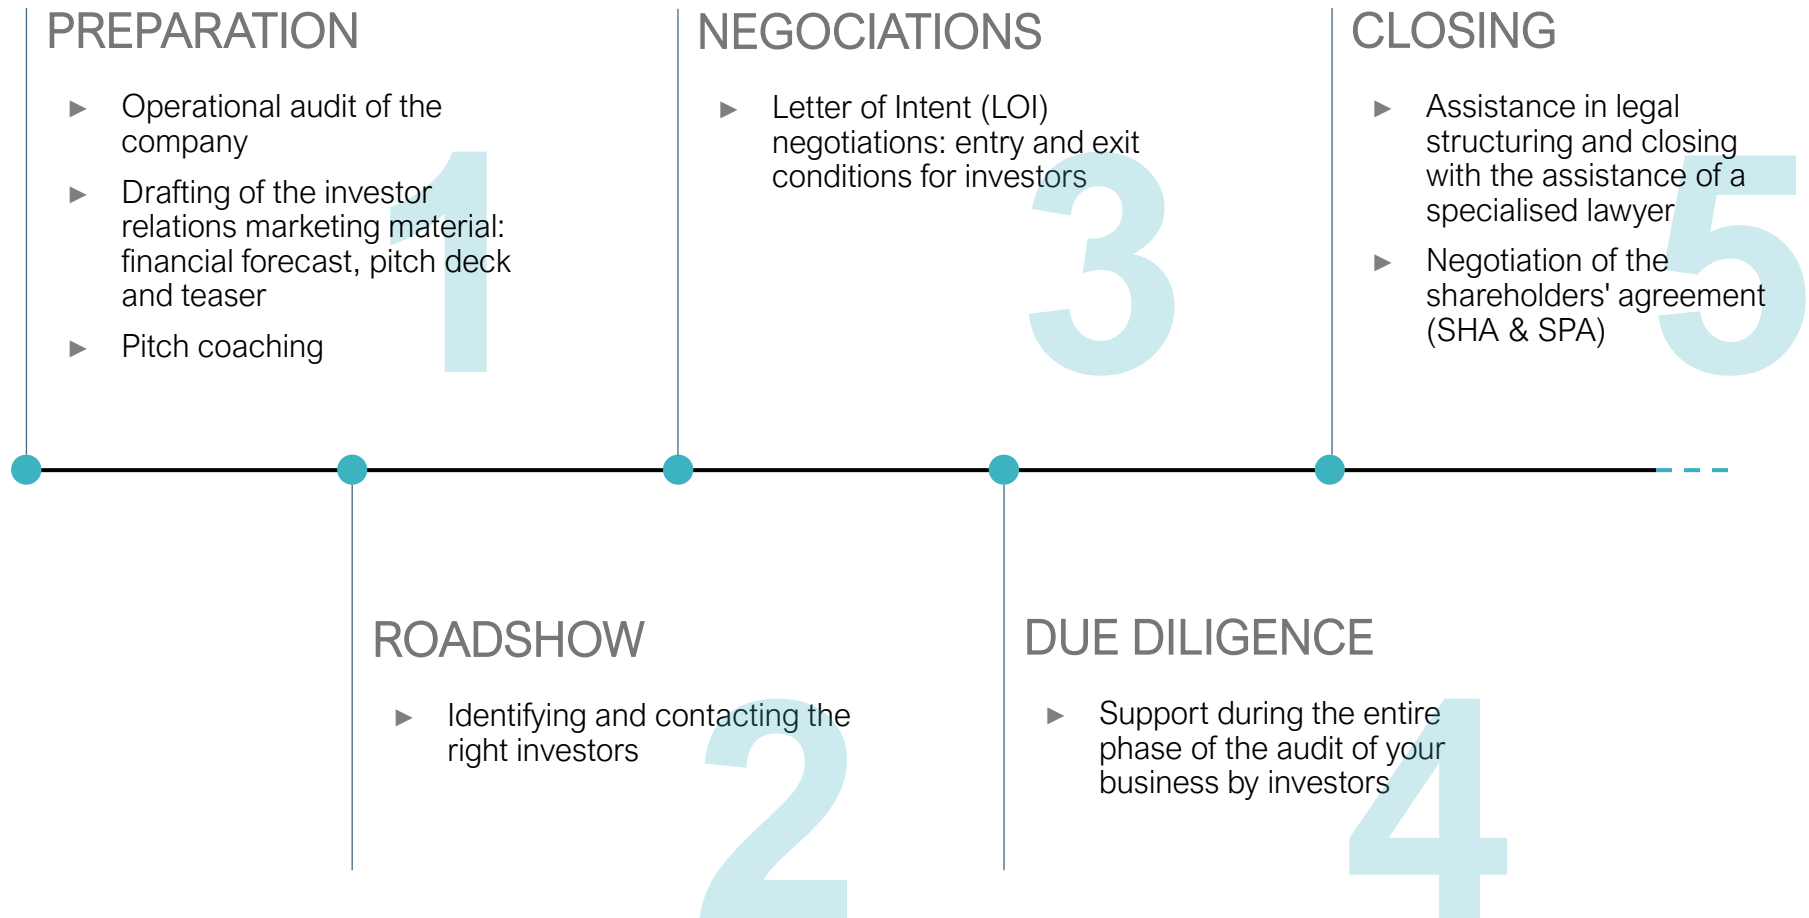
PREPARATION

1

► Operational audit of the company

► Drafting of the investor relations marketing material: financial forecast, pitch deck and teaser

► Pitch coaching

NEGOCIATIONS

3

► Letter of Intent (LOI) negotiations: entry and exit conditions for investors

CLOSING

5

► Assistance in legal structuring and closing with the assistance of a specialised lawyer

► Negotiation of the shareholders' agreement (SHA & SPA)

ROADSHOW

2

► Identifying and contacting the right investors

DUE DILIGENCE

4

► Support during the entire phase of the audit of your business by investors